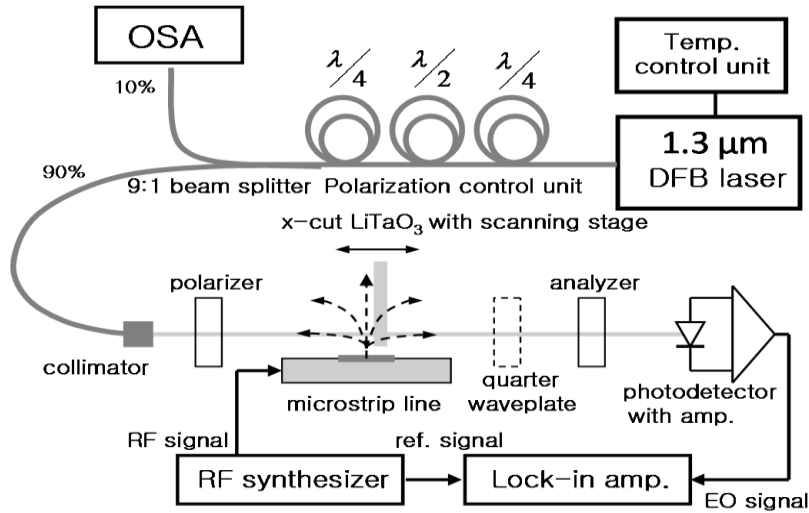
OSA

10%

$\lambda/4$ $\lambda/2$ $\lambda/4$

Temp. control unit

90%

1.3 µm DFB laser

9:1 beam splitter Polarization control unit

x-cut $LiTaO_3$ with scanning stage

polarizer

analyzer

collimator

quarter waveplate

microstrip line

photodetector with amp.

RF signal

ref. signal

RF synthesizer

Lock-in amp.

EO signal